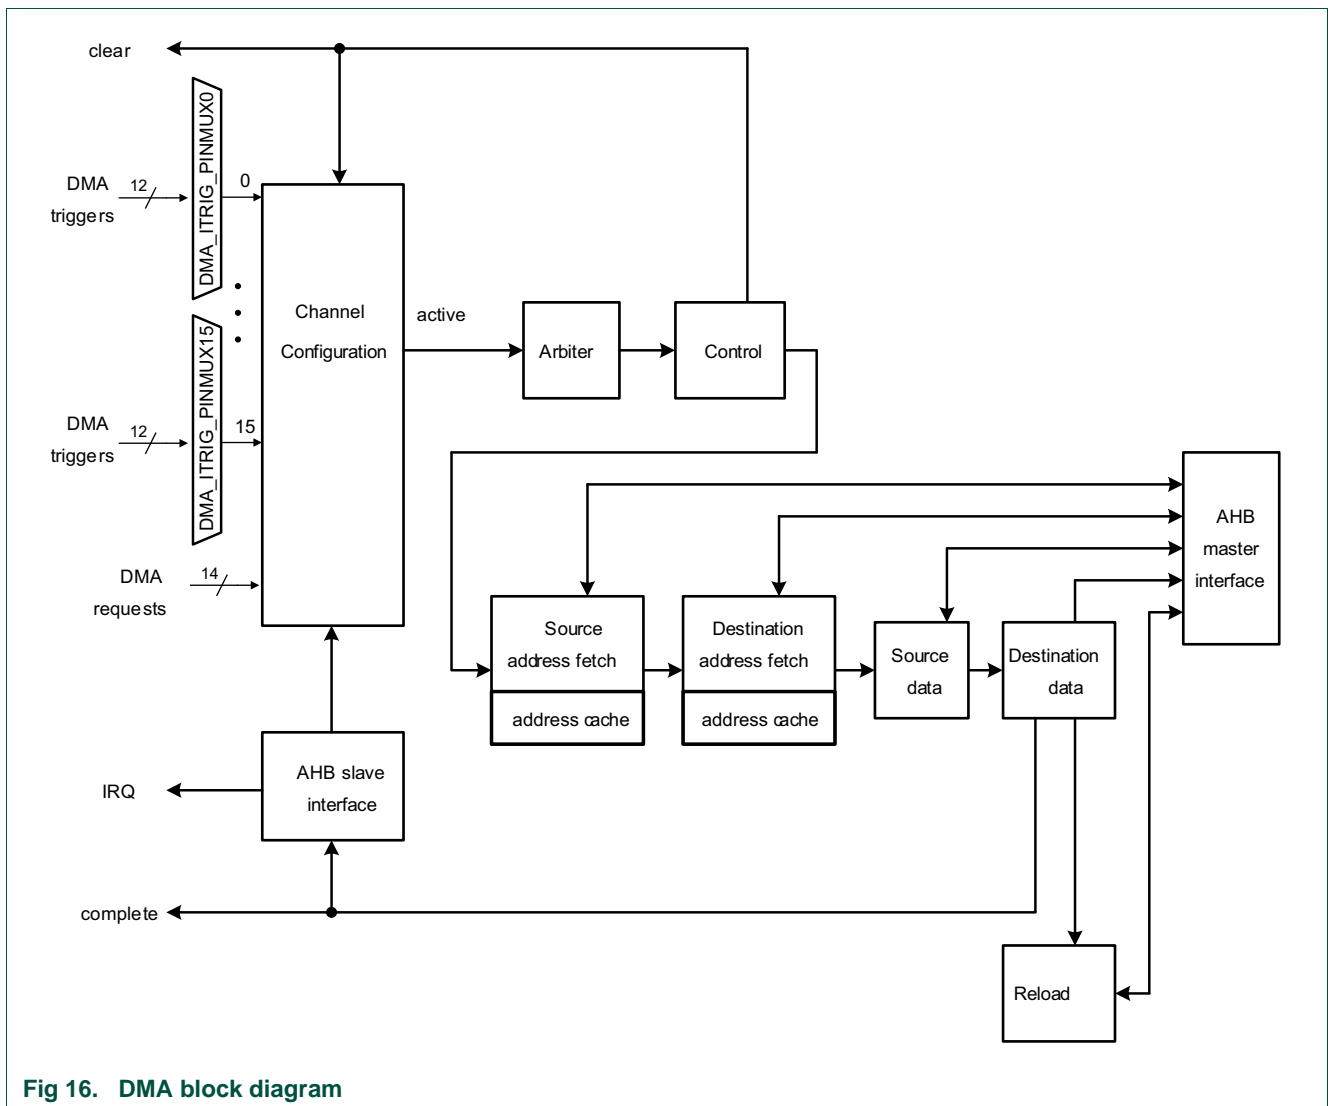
clear

DMA triggers
12
DMA_ITRIG_PINMUX0
0

DMA_ITRIG_PINMUX15
DMA triggers
12
15

DMA requests
14

Channel Configuration

active

Arbiter

Control

AHB master interface

Source address fetch
address cache

Destination address fetch
address cache

Source data

Destination data

AHB slave interface

IRQ

complete

Reload

Fig 16. DMA block diagram